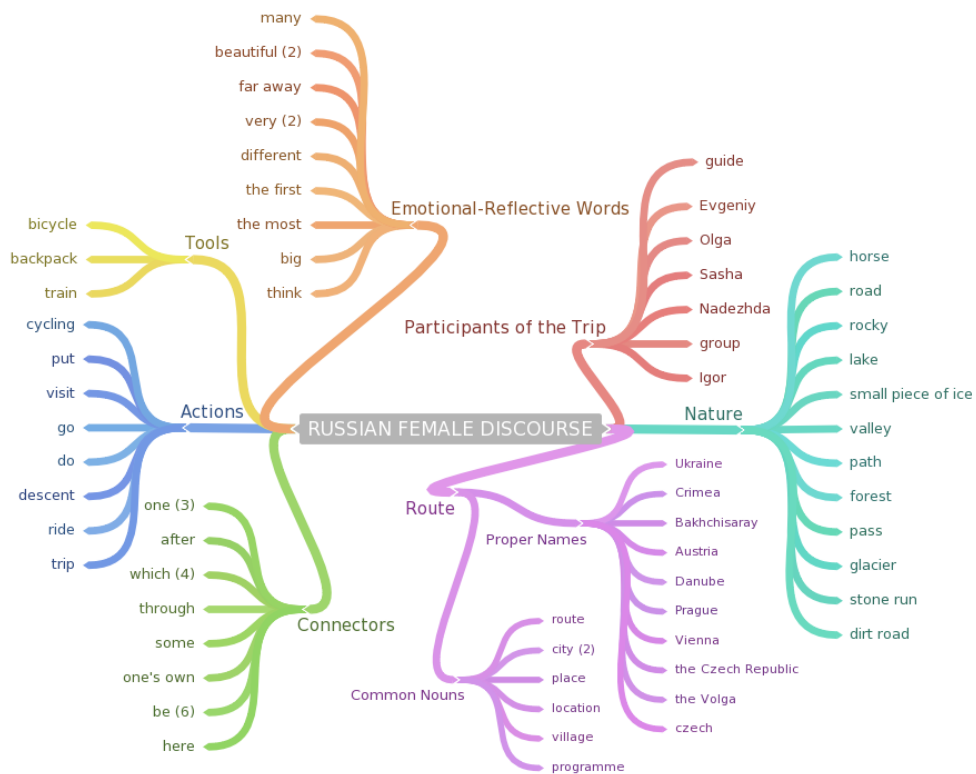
RUSSIAN FEMALE DISCOURSE

Emotional-Reflective Words
many
beautiful (2)
far away
very (2)
different
the first
the most
big
think

Tools
bicycle
backpack
train

Actions
cycling
put
visit
go
do
descent
ride
trip

Connectors
one (3)
after
which (4)
through
some
one's own
be (6)
here

Participants of the Trip
guide
Evgeniy
Olga
Sasha
Nadezhda
group
Igor

Nature
horse
road
rocky
lake
small piece of ice
valley
path
forest
pass
glacier
stone run
dirt road

Route
Proper Names
Ukraine
Crimea
Bakhchisaray
Austria
Danube
Prague
Vienna
the Czech Republic
the Volga
czech

Common Nouns
route
city (2)
place
location
village
programme